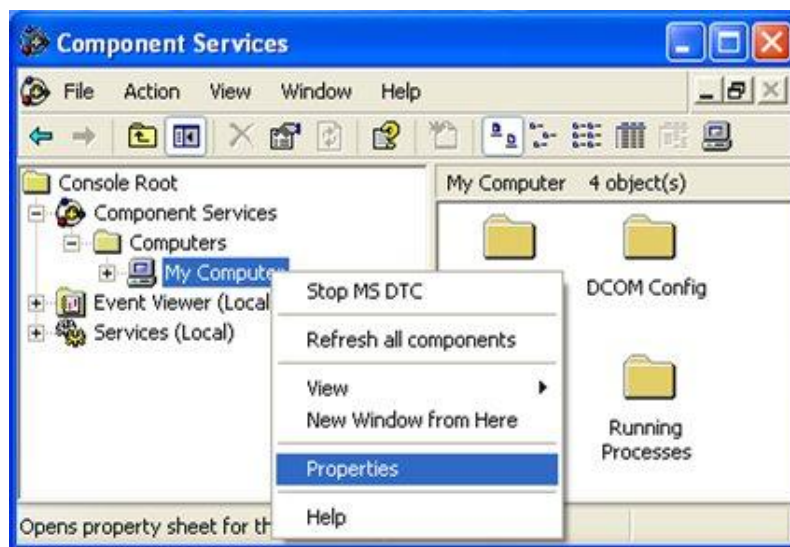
Component Services

File Action View Window Help

Console Root
Component Services
Computers
My Computer
Event Viewer (Local
Services (Local)

My Computer 4 object(s)

DCOM Config

Running Processes

Stop MS DTC
Refresh all components
View
New Window from Here
Properties
Help

Opens property sheet for th